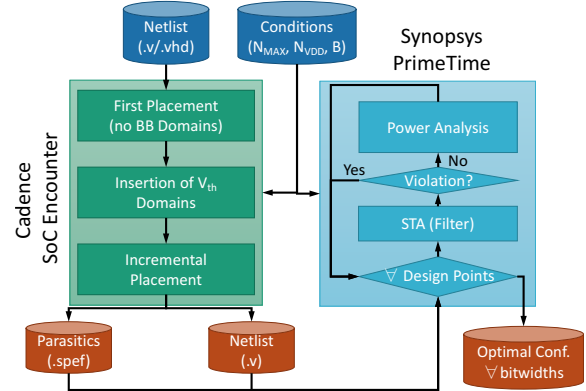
Netlist (.v/.vhd)

Conditions ($N_{MAX}$, $N_{VDD}$, B)

Synopsys PrimeTime

Cadence SoC Encounter

First Placement (no BB Domains)

Insertion of $V_{th}$ Domains

Incremental Placement

Power Analysis

No

Yes

Violation?

STA (Filter)

$\forall$ Design Points

Parasitics (.spef)

Netlist (.v)

Optimal Conf. $\forall$ bitwidths